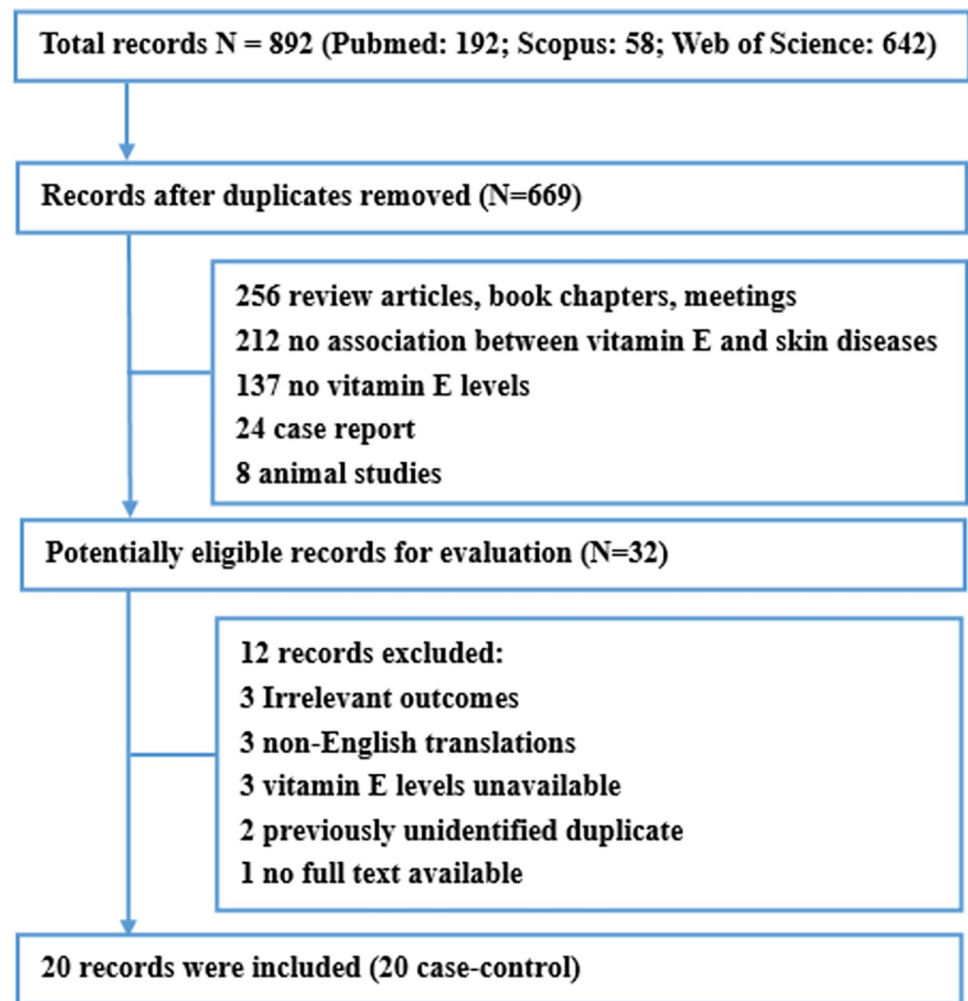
Total records N = 892 (Pubmed: 192; Scopus: 58; Web of Science: 642)

Records after duplicates removed (N=669)

256 review articles, book chapters, meetings
212 no association between vitamin E and skin diseases
137 no vitamin E levels
24 case report
8 animal studies

Potentially eligible records for evaluation (N=32)

12 records excluded:
3 Irrelevant outcomes
3 non-English translations
3 vitamin E levels unavailable
2 previously unidentified duplicate
1 no full text available

20 records were included (20 case-control)